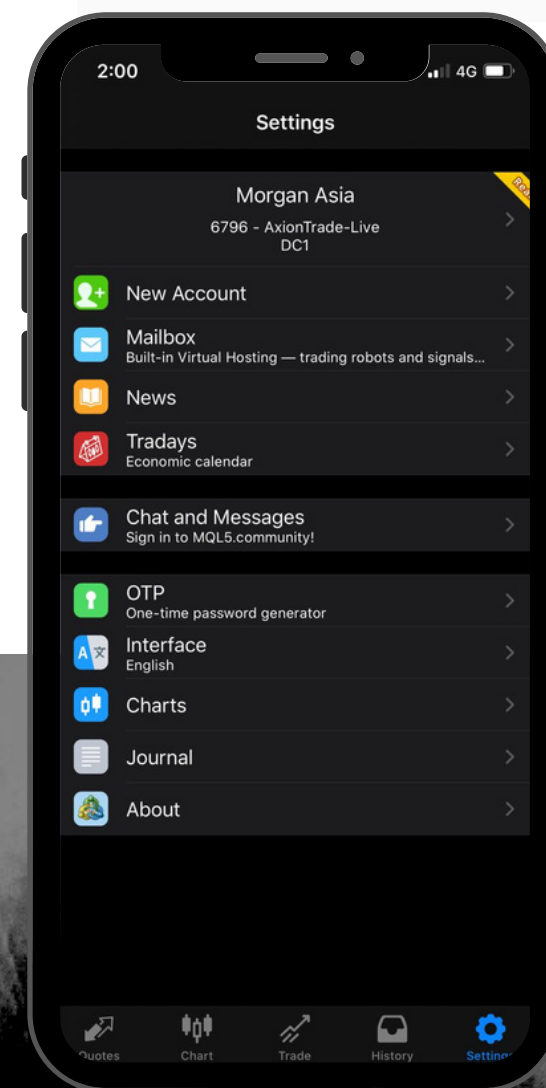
2:00

4G

Settings

Morgan Asia

6796 - AxionTrade-Live
DC1

Rea

New Account

Mailbox
Built-in Virtual Hosting — trading robots and signals...

News

Tradays
Economic calendar

Chat and Messages
Sign in to MQL5.community!

OTP
One-time password generator

Interface
English

Charts

Journal

About

Quotes

Chart

Trade

History

Settin